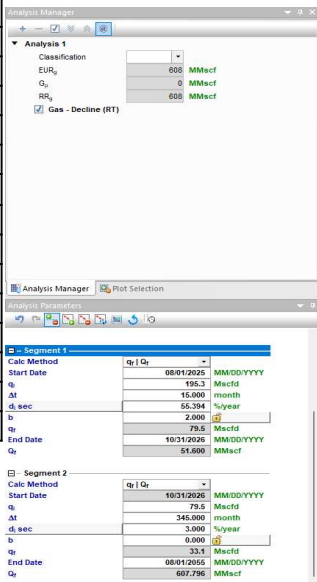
Analysis Manager

Analysis 1

Classification

$EUR_g$ 608 MMscf

$G_p$ 0 MMscf

$RR_g$ 608 MMscf

Gas - Decline (RT)

Analysis Manager | Plot Selection

Analysis Parameters

Segment 1

| | | |
|---|---|---|
| Calc Method | $q_f$ \| $Q_f$ | |
| Start Date | 08/01/2025 | MM/DD/YYYY |
| $q_i$ | 195.3 | Mscfd |
| $\Delta t$ | 15.000 | month |
| $d_i$ sec | 55.394 | %/year |
| b | 2.000 | |
| $q_f$ | 79.5 | Mscfd |
| End Date | 10/31/2026 | MM/DD/YYYY |
| $Q_f$ | 51.600 | MMscf |

Segment 2

| | | |
|---|---|---|
| Calc Method | $q_f$ \| $Q_f$ | |
| Start Date | 10/31/2026 | MM/DD/YYYY |
| $q_i$ | 79.5 | Mscfd |
| $\Delta t$ | 345.000 | month |
| $d_i$ sec | 3.000 | %/year |
| b | 0.000 | |
| $q_f$ | 33.1 | Mscfd |
| End Date | 08/01/2055 | MM/DD/YYYY |
| $Q_f$ | 607.796 | MMscf |